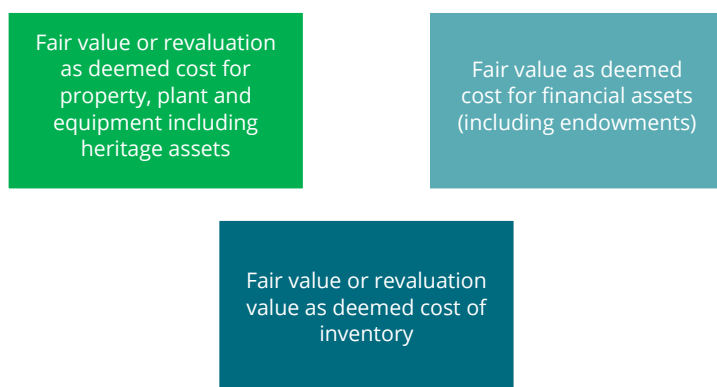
Fair value or revaluation as deemed cost for property, plant and equipment including heritage assets

Fair value as deemed cost for financial assets (including endowments)

Fair value or revaluation value as deemed cost of inventory